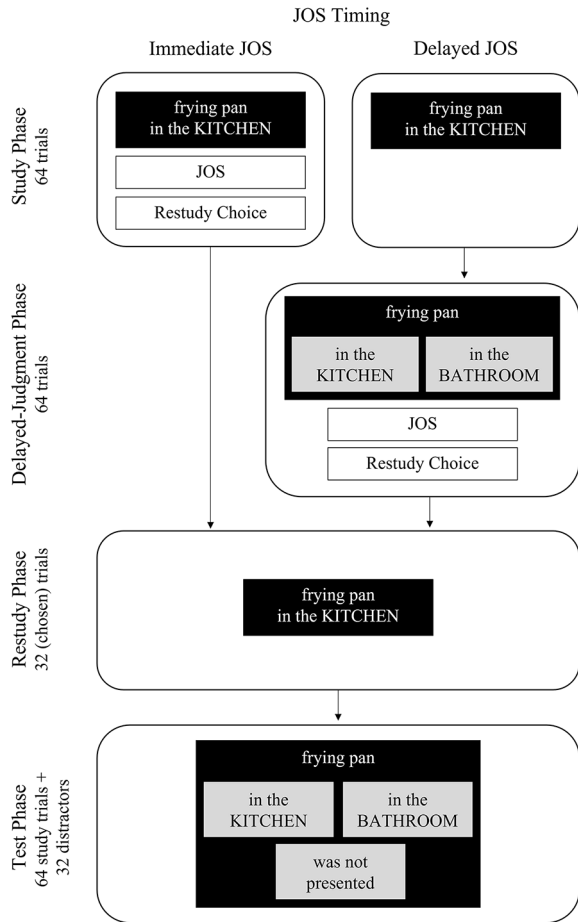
JOS Timing

Immediate JOS

Delayed JOS

Study Phase
64 trials

frying pan in the KITCHEN

JOS

Restudy Choice

frying pan in the KITCHEN

Delayed-Judgment Phase
64 trials

frying pan

in the KITCHEN

in the BATHROOM

JOS

Restudy Choice

Restudy Phase
32 (chosen) trials

frying pan in the KITCHEN

Test Phase
64 study trials + 32 distractors

frying pan

in the KITCHEN

in the BATHROOM

was not presented